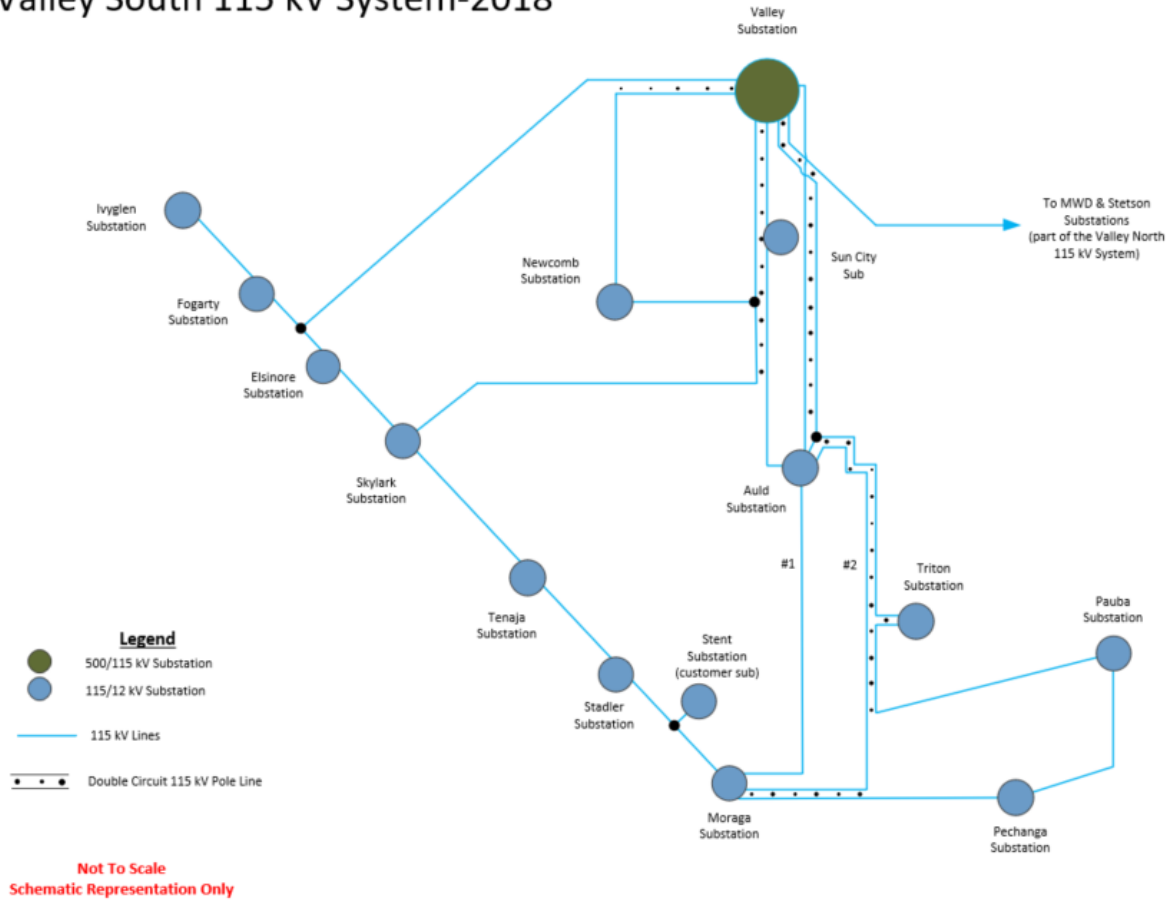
Valley South 115 kV System-2018

Valley Substation

Ivyglen Substation

Fogarty Substation

Elsinore Substation

Newcomb Substation

Sun City Sub

To MWD & Stetson Substations (part of the Valley North 115 kV System)

Skylark Substation

Auld Substation

#1

#2

Triton Substation

Tenaja Substation

Pauba Substation

Stent Substation (customer sub)

Stadler Substation

Moraga Substation

Pechanga Substation

Legend
500/115 kV Substation
115/12 kV Substation
115 kV Lines
Double Circuit 115 kV Pole Line

Not To Scale
Schematic Representation Only